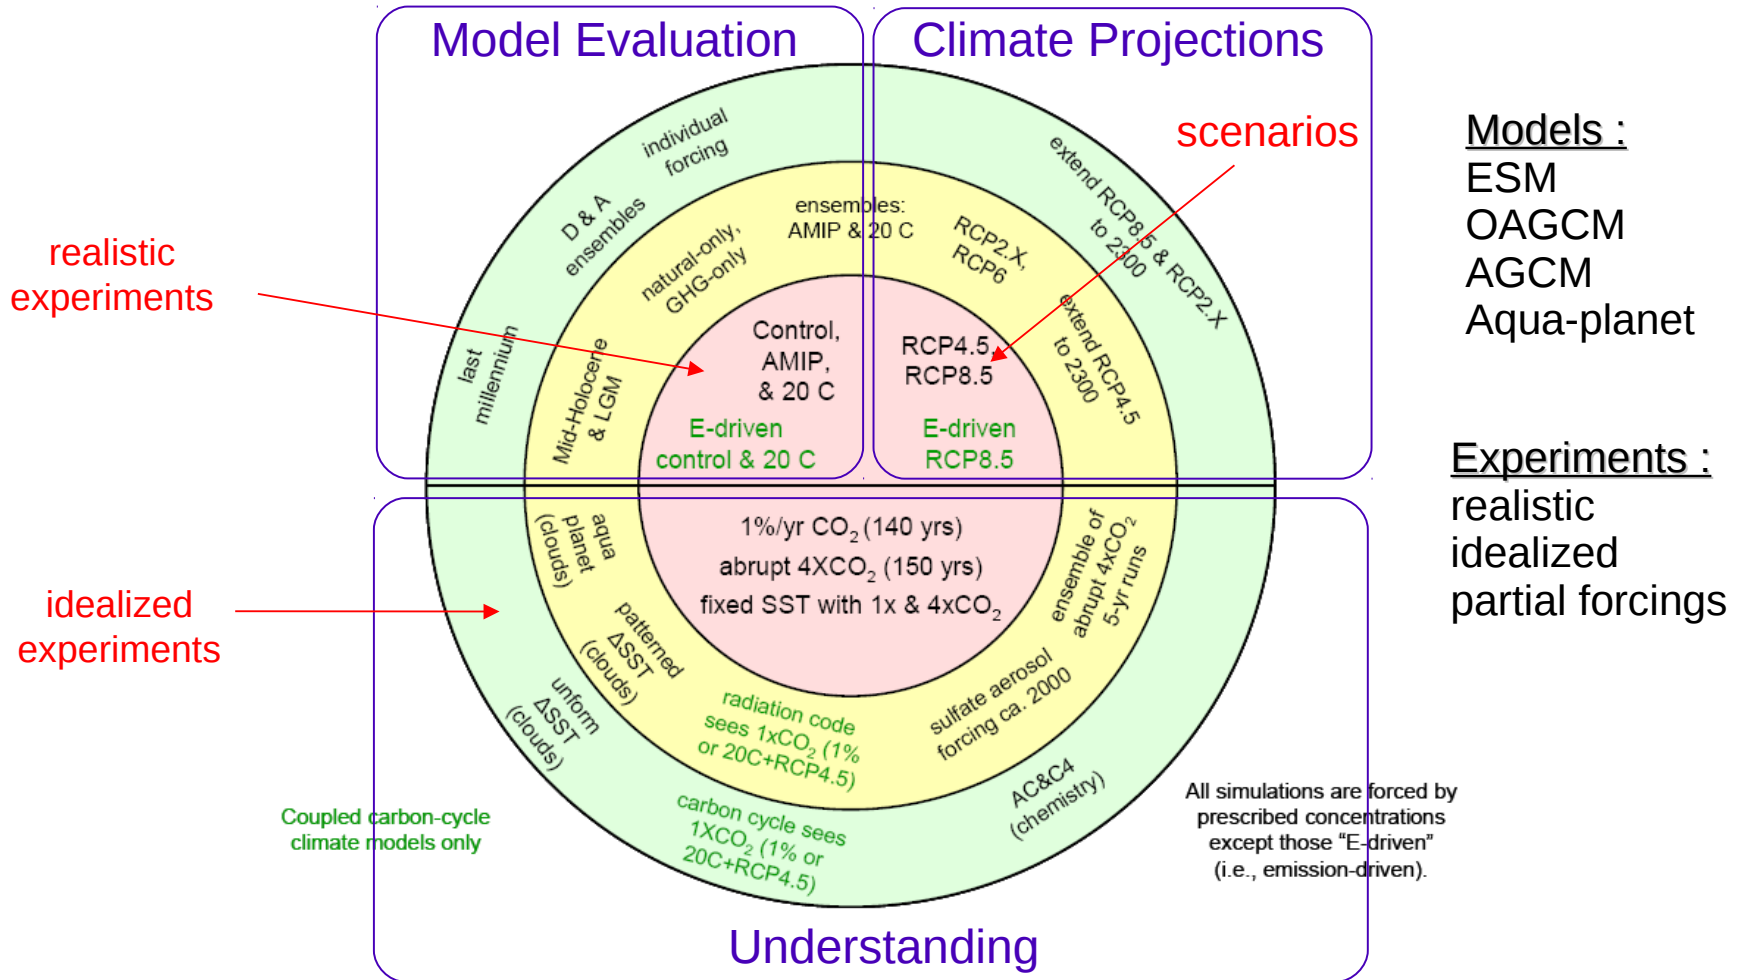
Model Evaluation

Climate Projections

realistic experiments

scenarios

Models :
ESM
OAGCM
AGCM
Aqua-planet

individual forcing

D & A ensembles

last millennium

ensembles: AMIP & 20 C

natural-only, GHG-only

Mid-Holocene & LGM

Control, AMIP, & 20 C

E-driven control & 20 C

RCP2.X, RCP6

extend RCP8.5 & RCP2.X to 2300

extend RCP4.5 to 2300

RCP4.5, RCP8.5

E-driven RCP8.5

Experiments :
realistic
idealized
partial forcings

idealized experiments

$1\%$/yr $CO_2$ (140 yrs)
abrupt $4XCO_2$ (150 yrs)
fixed SST with 1x & $4xCO_2$

aqua planet (clouds)

patterned ΔSST (clouds)

uniform ΔSST (clouds)

radiation code sees $1xCO_2$ (1% or 20C+RCP4.5)

carbon cycle sees $1XCO_2$ (1% or 20C+RCP4.5)

sulfate aerosol forcing ca. 2000

ensemble of abrupt $4xCO_2$ 5-yr runs

AC&C4 (chemistry)

Coupled carbon-cycle climate models only

All simulations are forced by prescribed concentrations except those "E-driven" (i.e., emission-driven).

Understanding